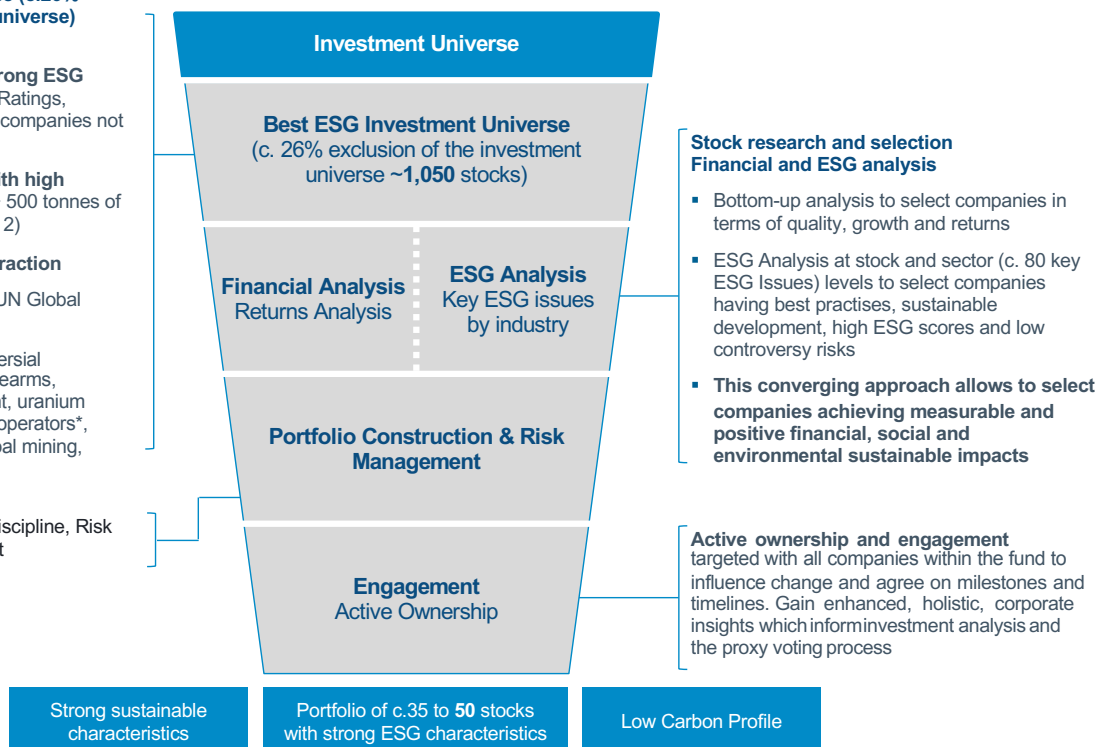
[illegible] (c.26%
universe)

rong ESG
Ratings,
companies not

th high
500 tonnes of
2)

raction
UN Global

ersial
earms,
t, uranium
operators*,
al mining,

iscipline, Risk
t

Investment Universe

Best ESG Investment Universe
(c. 26% exclusion of the investment universe ~1,050 stocks)

Financial Analysis
Returns Analysis

ESG Analysis
Key ESG issues by industry

Portfolio Construction & Risk Management

Engagement
Active Ownership

Stock research and selection
Financial and ESG analysis

- Bottom-up analysis to select companies in terms of quality, growth and returns
- ESG Analysis at stock and sector (c. 80 key ESG Issues) levels to select companies having best practises, sustainable development, high ESG scores and low controversy risks
- This converging approach allows to select companies achieving measurable and positive financial, social and environmental sustainable impacts

Active ownership and engagement targeted with all companies within the fund to influence change and agree on milestones and timelines. Gain enhanced, holistic, corporate insights which inform investment analysis and the proxy voting process

Strong sustainable characteristics

Portfolio of c.35 to 50 stocks with strong ESG characteristics

Low Carbon Profile